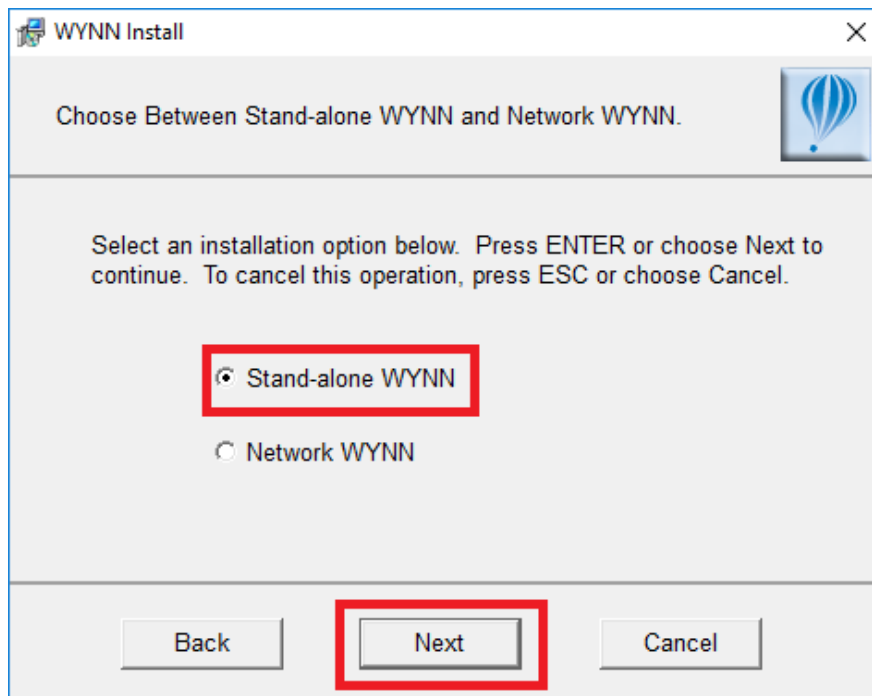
WYNN Install

×

Choose Between Stand-alone WYNN and Network WYNN.

Select an installation option below. Press ENTER or choose Next to continue. To cancel this operation, press ESC or choose Cancel.

Stand-alone WYNN

Network WYNN

Back

Next

Cancel